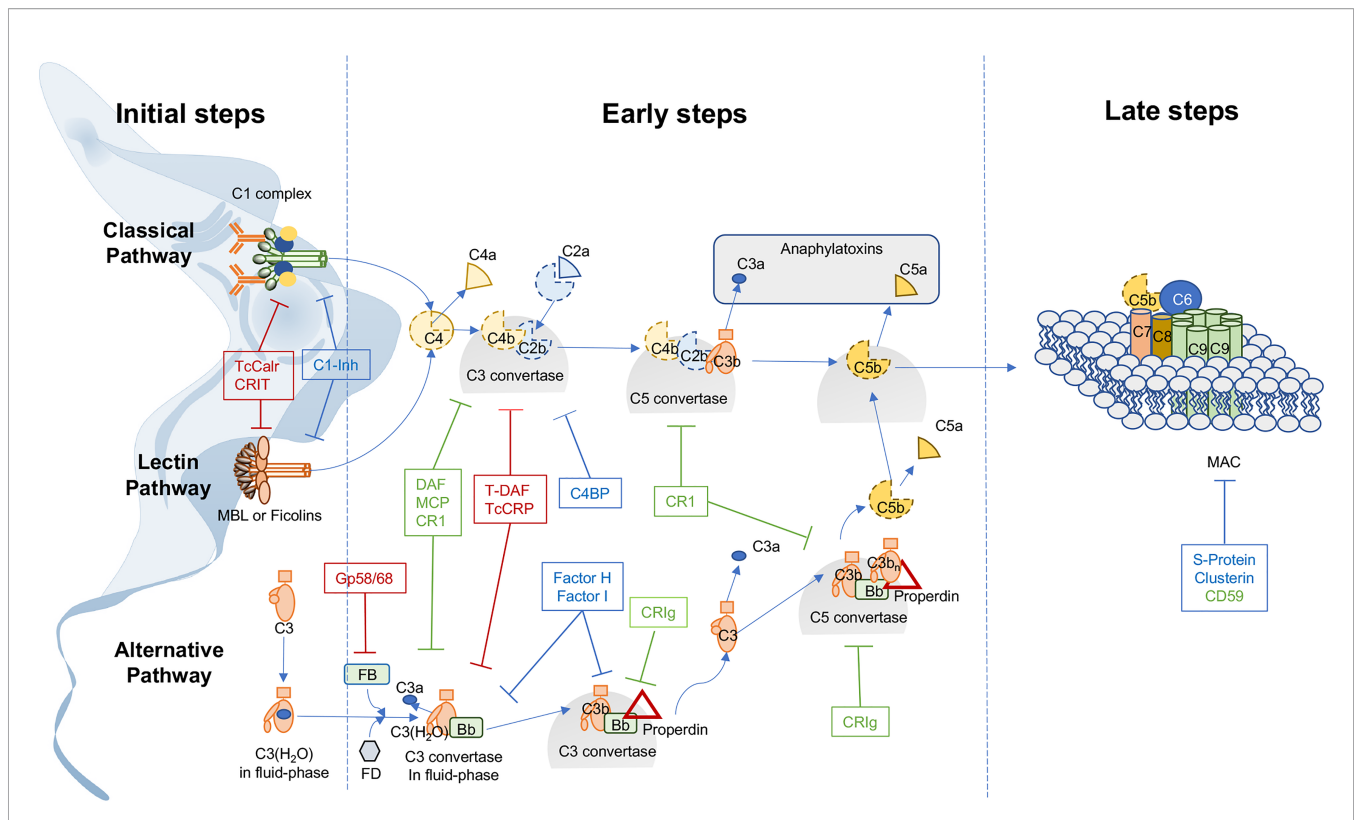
Initial steps

Early steps

Late steps

C1 complex

Classical Pathway

Lectin Pathway

MBL or Ficolins

TcCalr
CRIT

C1-Inh

C4a

C2a

C4

C4b

C2b

C3 convertase

Anaphylatoxins

C3a

C5a

C4b

C2b

C3b

C5 convertase

C5b

C5b

C6

C7

C8

C9

C9

DAF
MCP
CR1

T-DAF
TcCRP

C4BP

CR1

C5a

C5b

MAC

C3

Gp58/68

Alternative Pathway

FB

C3a

C3($H_2O$)
in fluid-phase

C3($H_2O$)

Bb

FD

C3 convertase
In fluid-phase

Factor H
Factor I

CRIg

C3b

Bb

Properdin

C3 convertase

C3a

C3

C3b

$C3b_n$

Bb

Properdin

C5 convertase

CRIg

S-Protein
Clusterin
CD59